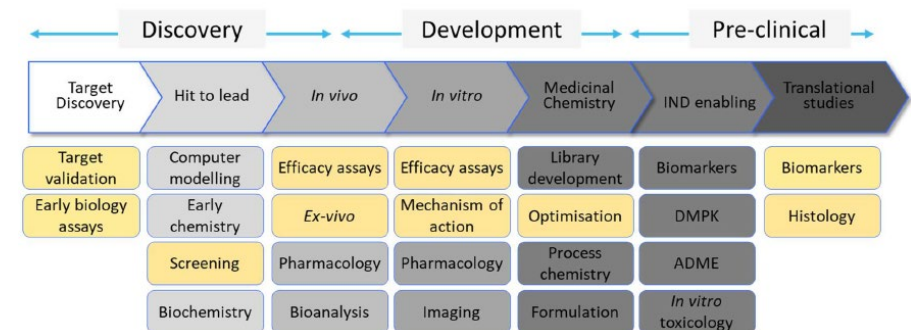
Discovery | Development | Pre-clinical

| Target Discovery | Hit to lead | *In vivo* | *In vitro* | Medicinal Chemistry | IND enabling | Translational studies |
|---|---|---|---|---|---|---|
| Target validation | Computer modelling | Efficacy assays | Efficacy assays | Library development | Biomarkers | Biomarkers |
| Early biology assays | Early chemistry | *Ex-vivo* | Mechanism of action | Optimisation | DMPK | Histology |
| | Screening | Pharmacology | Pharmacology | Process chemistry | ADME | |
| | Biochemistry | Bioanalysis | Imaging | Formulation | *In vitro* toxicology | |